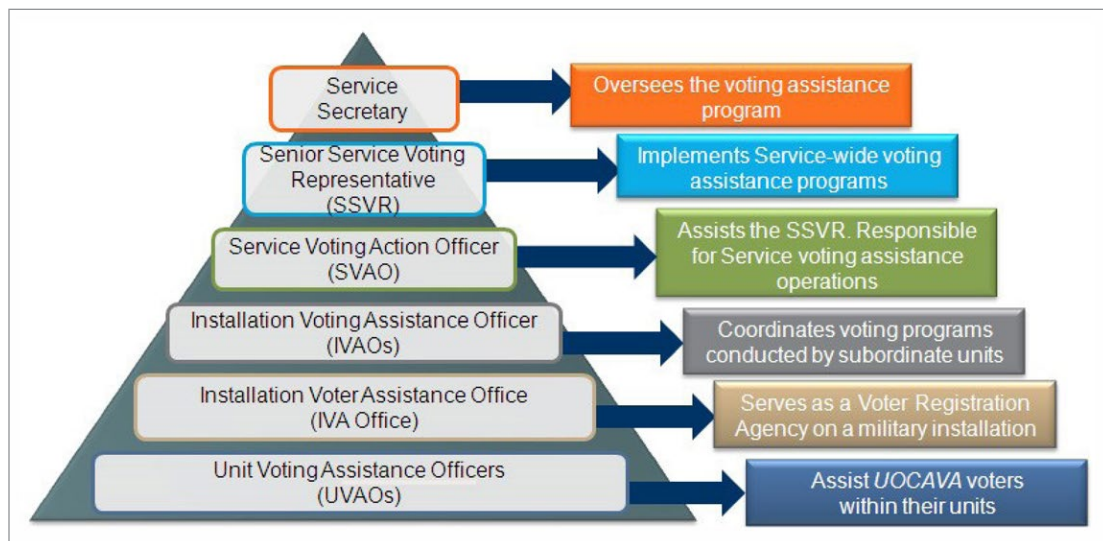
Service Secretary

Oversees the voting assistance program

Senior Service Voting Representative (SSVR)

Implements Service-wide voting assistance programs

Service Voting Action Officer (SVAO)

Assists the SSVR. Responsible for Service voting assistance operations

Installation Voting Assistance Officer (IVAOs)

Coordinates voting programs conducted by subordinate units

Installation Voter Assistance Office (IVA Office)

Serves as a Voter Registration Agency on a military installation

Unit Voting Assistance Officers (UVAOs)

Assist UOCAVA voters within their units